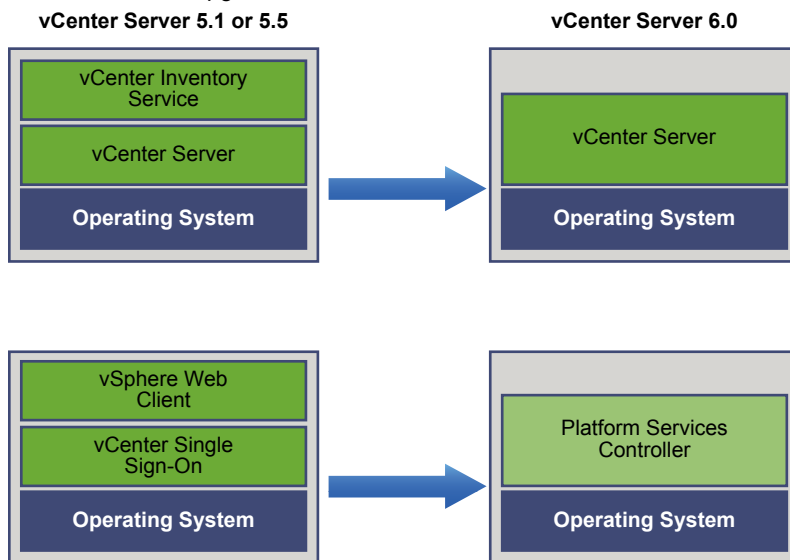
vCenter Server 5.1 or 5.5

vCenter Server 6.0

vCenter Inventory Service

vCenter Server

Operating System

vCenter Server

Operating System

vSphere Web Client

vCenter Single Sign-On

Operating System

Platform Services Controller

Operating System